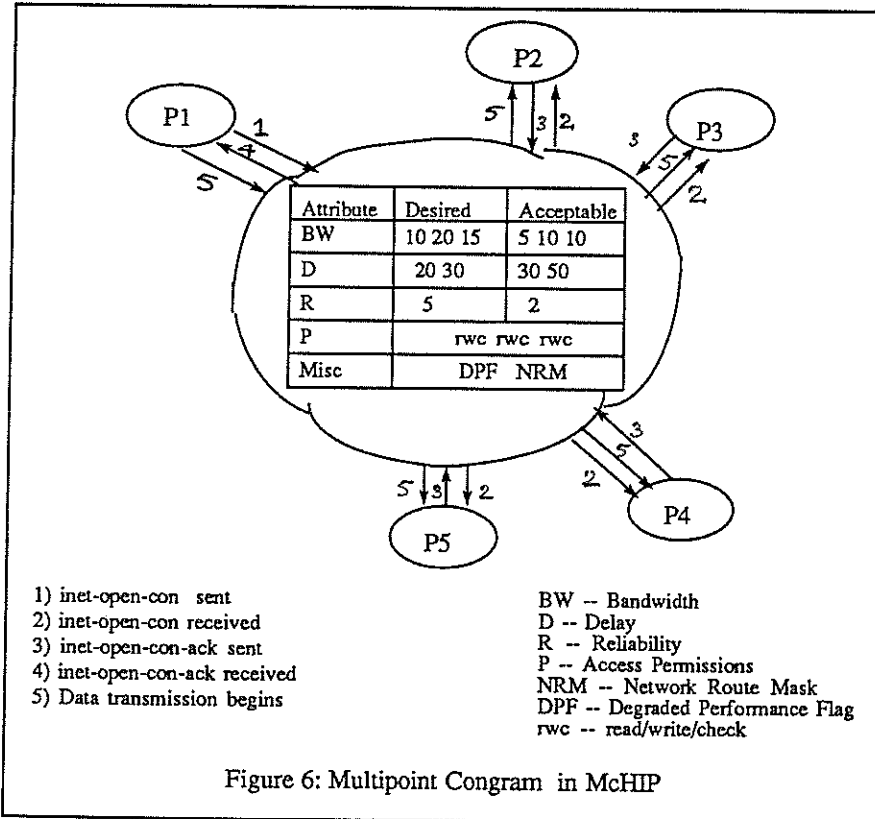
P2

5 3 2

P1

1

4

5

P3

3 5

2

| Attribute | Desired | Acceptable |
|---|---|---|
| BW | 10 20 15 | 5 10 10 |
| D | 20 30 | 30 50 |
| R | 5 | 2 |
| P | rwc rwc rwc | |
| Misc | DPF NRM | |

3

5

2

P4

5 3 2

P5

1) inet-open-con sent
2) inet-open-con received
3) inet-open-con-ack sent
4) inet-open-con-ack received
5) Data transmission begins

BW -- Bandwidth
D -- Delay
R -- Reliability
P -- Access Permissions
NRM -- Network Route Mask
DPF -- Degraded Performance Flag
rwc -- read/write/check

Figure 6: Multipoint Congram in McHIP